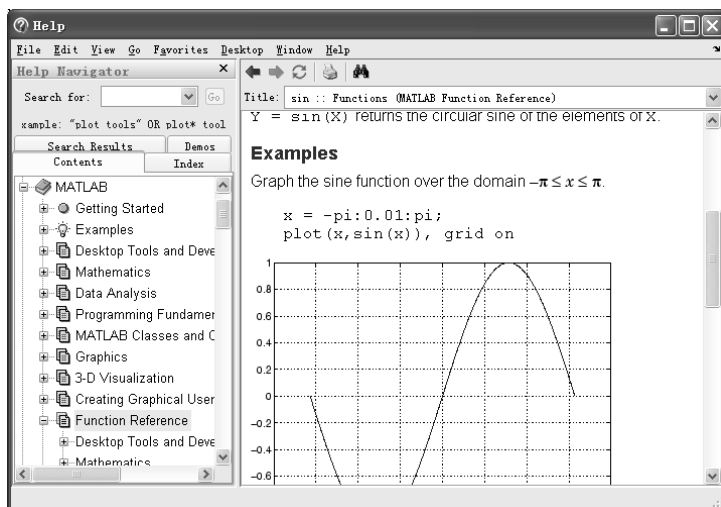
Help

File Edit View Go Favorites Desktop Window Help

Help Navigator ×

Search for: Go

xample: "plot tools" OR plot* tool

Search Results | Demos
Contents | Index

MATLAB
Getting Started
Examples
Desktop Tools and Deve
Mathematics
Data Analysis
Programming Fundamer
MATLAB Classes and C
Graphics
3-D Visualization
Creating Graphical User
Function Reference
Desktop Tools and Deve
Mathematics

Title: sin :: Functions (MATLAB Function Reference)

Y = sin(X) returns the circular sine of the elements of X.

Examples

Graph the sine function over the domain $-\pi \le x \le \pi$.

x = -pi:0.01:pi;
plot(x,sin(x)), grid on

1
0.8
0.6
0.4
0.2
0
-0.2
-0.4
-0.6